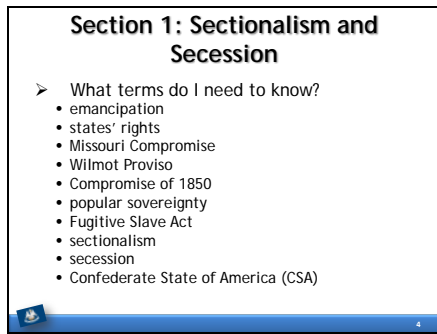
Section 1: Sectionalism and Secession

What terms do I need to know?
- emancipation
- states' rights
- Missouri Compromise
- Wilmot Proviso
- Compromise of 1850
- popular sovereignty
- Fugitive Slave Act
- sectionalism
- secession
- Confederate State of America (CSA)

4